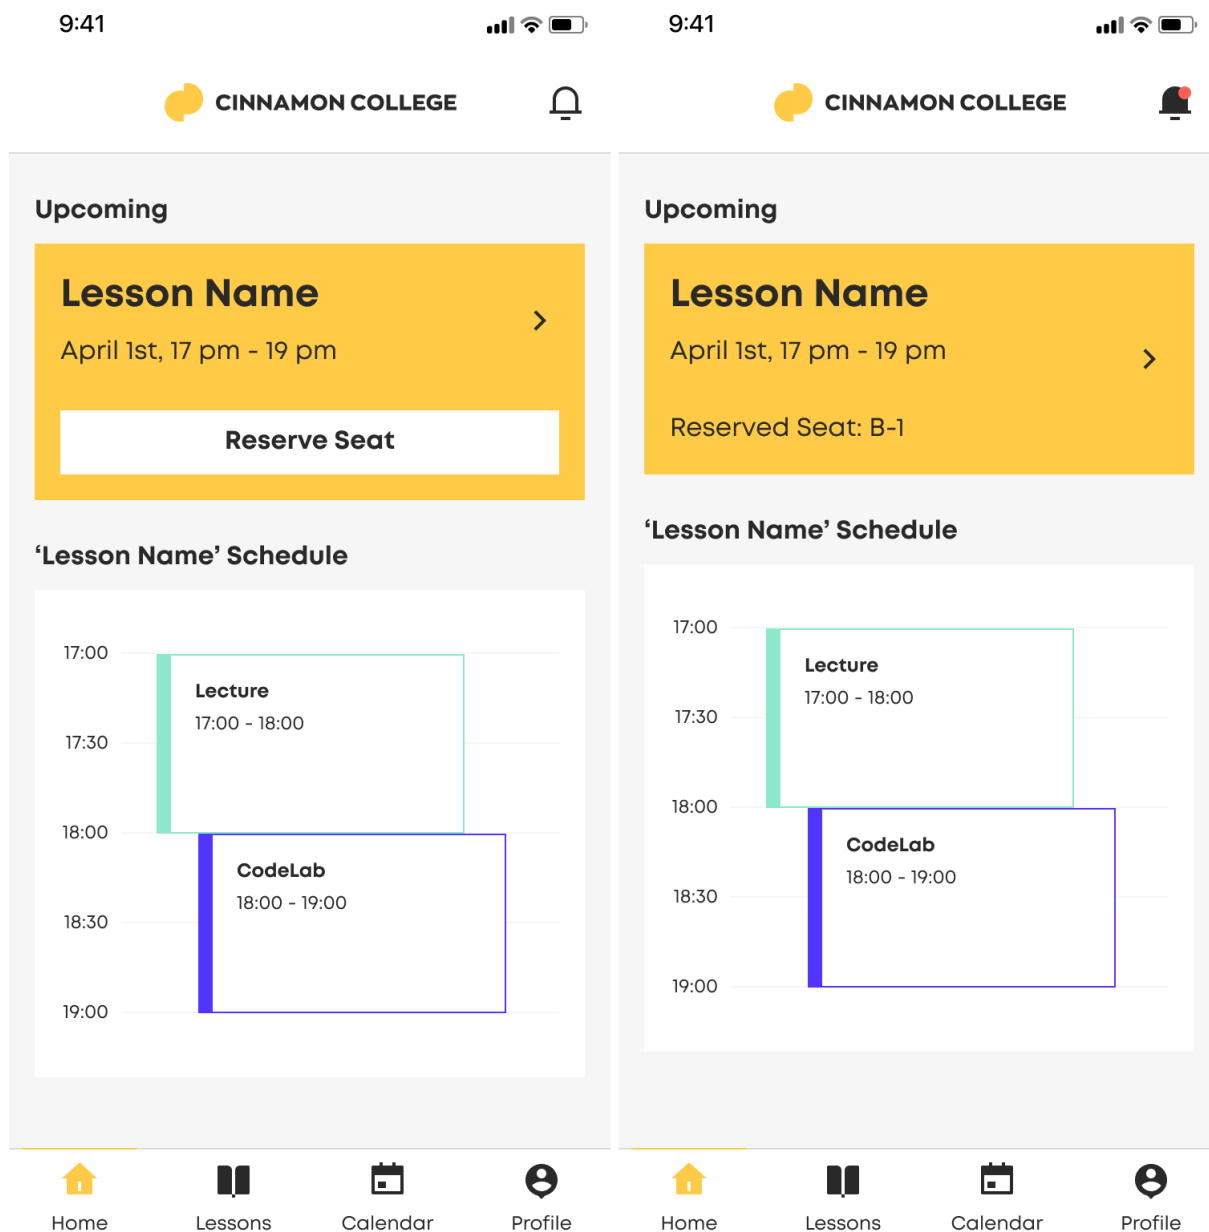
9:41

CINNAMON COLLEGE

Upcoming

Lesson Name

April 1st, 17 pm - 19 pm

Reserve Seat

'Lesson Name' Schedule

17:00

17:30

18:00

18:30

19:00

Lecture

17:00 - 18:00

CodeLab

18:00 - 19:00

Home Lessons Calendar Profile

9:41

CINNAMON COLLEGE

Upcoming

Lesson Name

April 1st, 17 pm - 19 pm

Reserved Seat: B-1

'Lesson Name' Schedule

17:00

17:30

18:00

18:30

19:00

Lecture

17:00 - 18:00

CodeLab

18:00 - 19:00

Home Lessons Calendar Profile